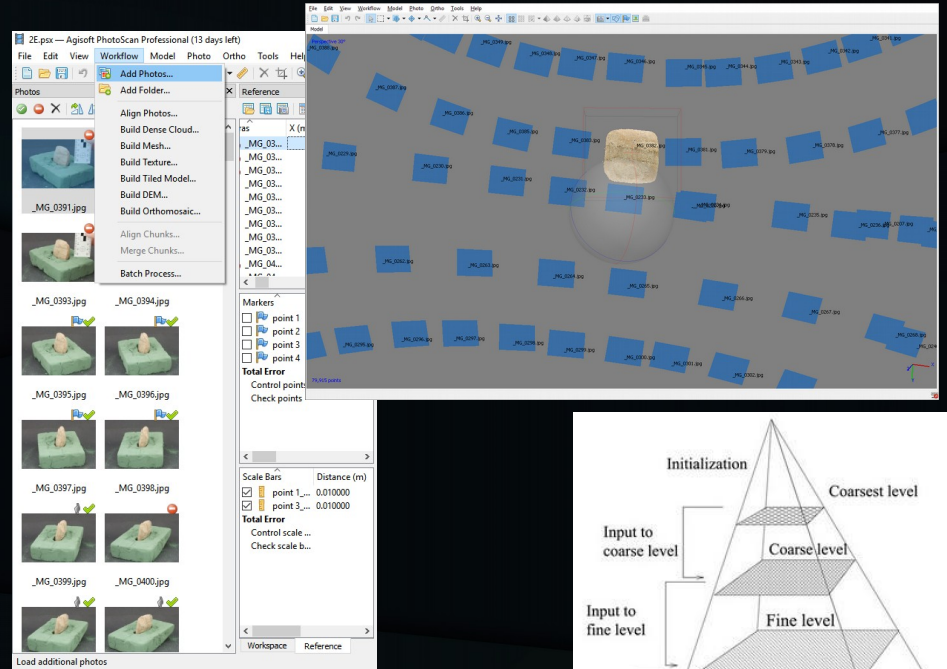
2E.psx — Agisoft PhotoScan Professional (13 days left)

File Edit View Workflow Model Photo Ortho Tools Help

Photos

Add Photos...
Add Folder...
Align Photos...
Build Dense Cloud...
Build Mesh...
Build Texture...
Build Tiled Model...
Build DEM...
Build Orthomosaic...
Align Chunks...
Merge Chunks...
Batch Process...

_MG_0391.jpg
_MG_0393.jpg _MG_0394.jpg
_MG_0395.jpg _MG_0396.jpg
_MG_0397.jpg _MG_0398.jpg
_MG_0399.jpg _MG_0400.jpg

Load additional photos

Reference
ras X (m
_MG_03...
_MG_03...
_MG_03...
_MG_03...
_MG_03...
_MG_03...
_MG_03...
_MG_03...
_MG_03...
_MG_04...

Markers
point 1
point 2
point 3
point 4
Total Error
Control points
Check points

Scale Bars Distance (m)
point 1_... 0.010000
point 3_... 0.010000
Total Error
Control scale ...
Check scale b...

Workspace Reference

File Edit View Workflow Model Photo Ortho Tools Help
Model
Perspective 30°

Initialization
Coarsest level
Input to coarse level
Coarse level
Input to fine level
Fine level